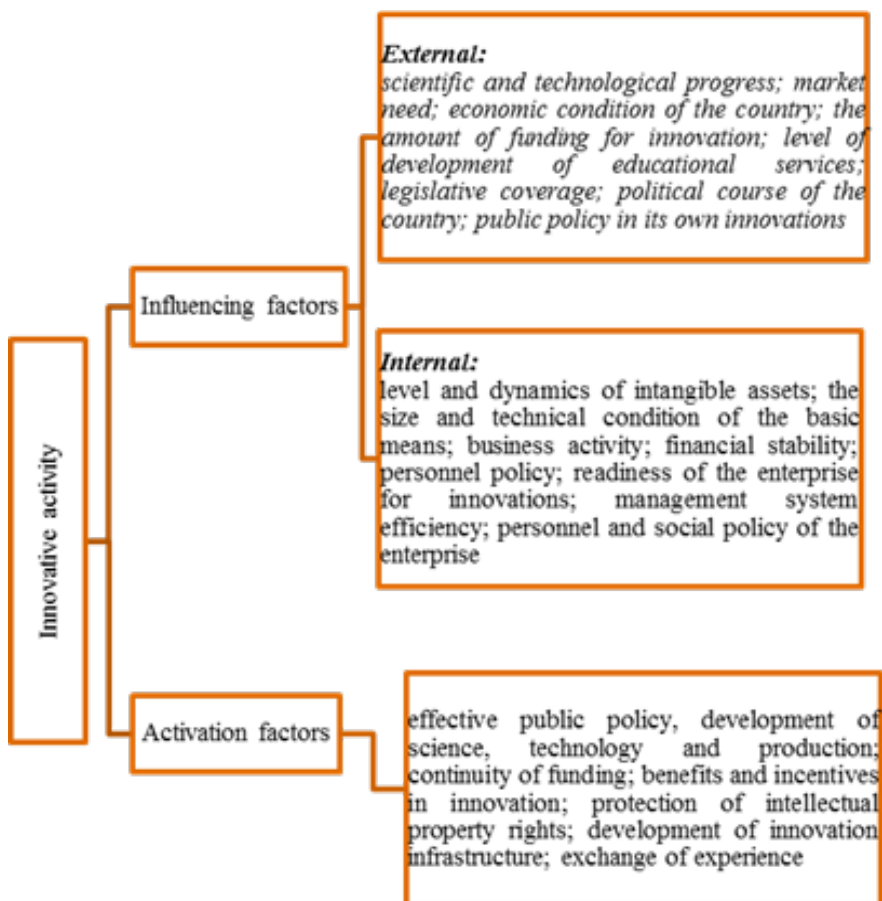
Innovative activity

Influencing factors

External:
scientific and technological progress; market need; economic condition of the country; the amount of funding for innovation; level of development of educational services; legislative coverage; political course of the country; public policy in its own innovations

Internal:
level and dynamics of intangible assets; the size and technical condition of the basic means; business activity; financial stability; personnel policy; readiness of the enterprise for innovations; management system efficiency; personnel and social policy of the enterprise

Activation factors

effective public policy, development of science, technology and production; continuity of funding; benefits and incentives in innovation; protection of intellectual property rights; development of innovation infrastructure; exchange of experience